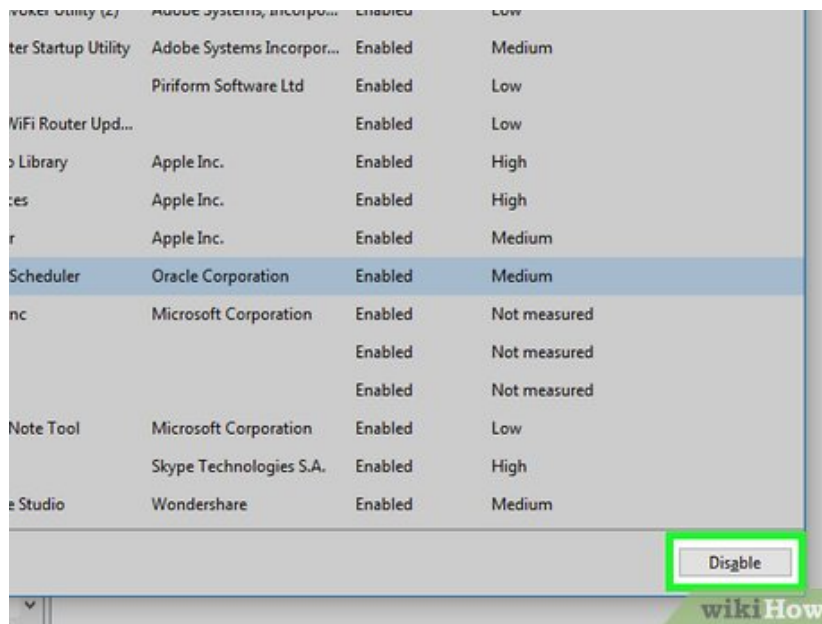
| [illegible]voker Utility (2) | Adobe Systems, Incorpo... | Enabled | Low |
|---|---|---|---|
| ter Startup Utility | Adobe Systems Incorpor... | Enabled | Medium |
| | Piriform Software Ltd | Enabled | Low |
| WiFi Router Upd... | | Enabled | Low |
| Library | Apple Inc. | Enabled | High |
| ces | Apple Inc. | Enabled | High |
| r | Apple Inc. | Enabled | Medium |
| Scheduler | Oracle Corporation | Enabled | Medium |
| nc | Microsoft Corporation | Enabled | Not measured |
| | | Enabled | Not measured |
| | | Enabled | Not measured |
| Note Tool | Microsoft Corporation | Enabled | Low |
| | Skype Technologies S.A. | Enabled | High |
| e Studio | Wondershare | Enabled | Medium |

Disable

wikiHow